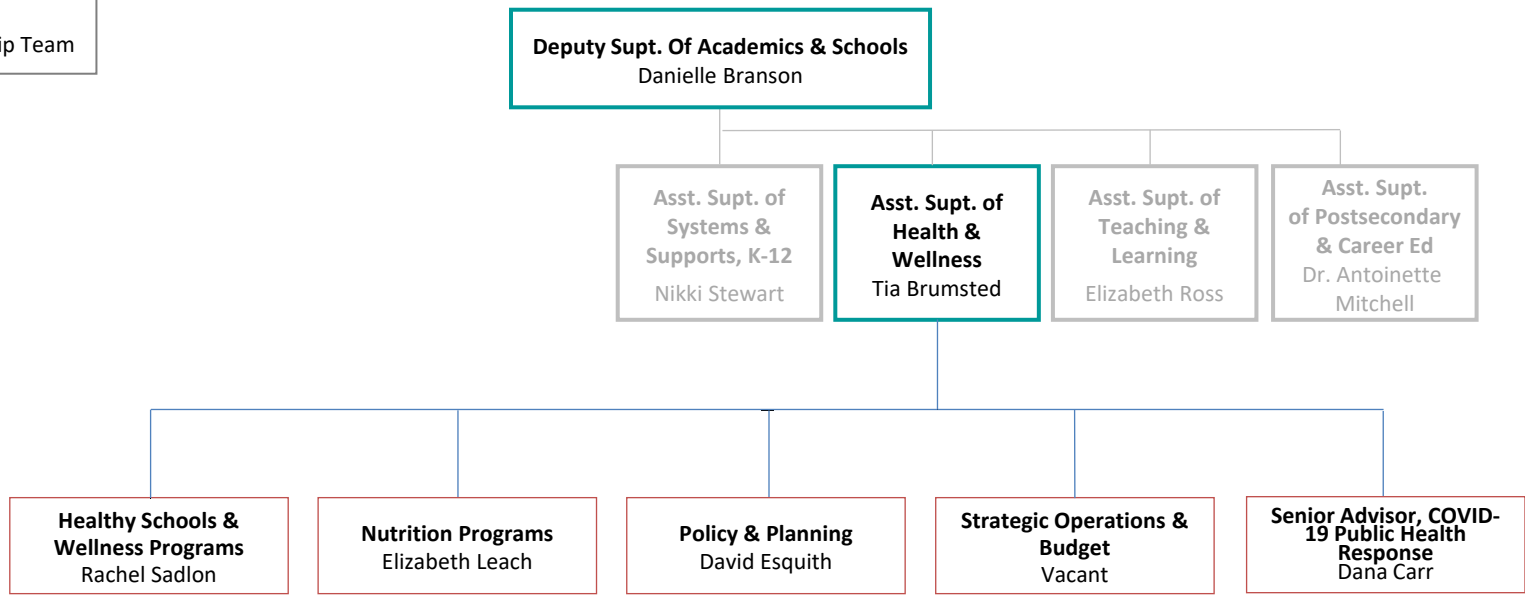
ip Team

**Deputy Supt. Of Academics & Schools**
Danielle Branson

**Asst. Supt. of Systems & Supports, K-12**
Nikki Stewart

**Asst. Supt. of Health & Wellness**
Tia Brumsted

**Asst. Supt. of Teaching & Learning**
Elizabeth Ross

**Asst. Supt. of Postsecondary & Career Ed**
Dr. Antoinette Mitchell

**Healthy Schools & Wellness Programs**
Rachel Sadlon

**Nutrition Programs**
Elizabeth Leach

**Policy & Planning**
David Esquith

**Strategic Operations & Budget**
Vacant

**Senior Advisor, COVID-19 Public Health Response**
Dana Carr